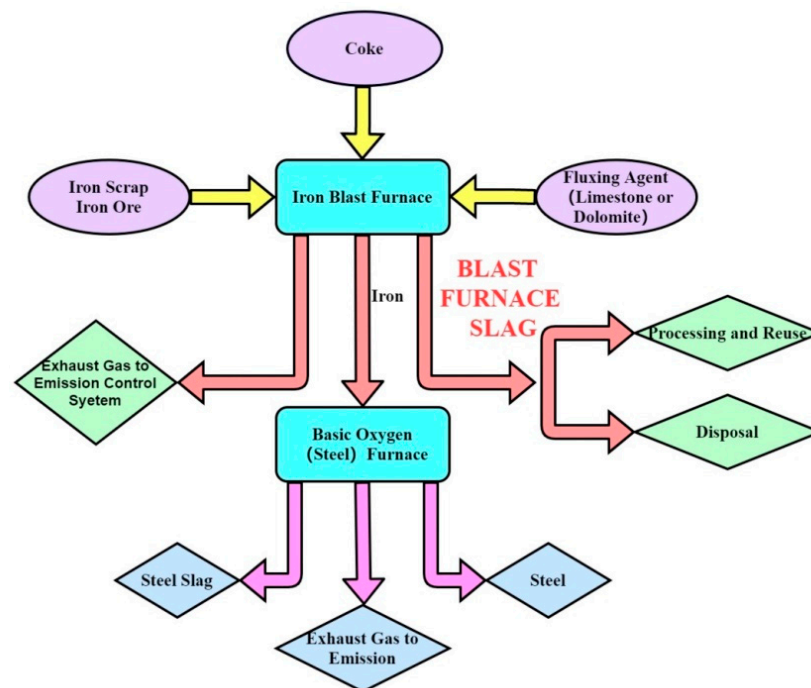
Coke

Iron Scrap
Iron Ore

Iron Blast Furnace

Fluxing Agent
(Limestone or
Dolomite)

Iron

BLAST
FURNACE
SLAG

Exhaust Gas to
Emission Control
Syetem

Processing and Reuse

Disposal

Basic Oxygen
(Steel) Furnace

Steel Slag

Steel

Exhaust Gas to
Emission